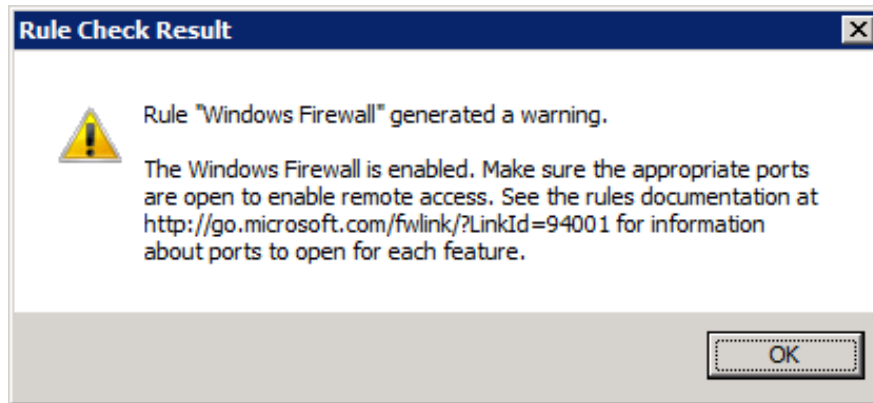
Rule Check Result

Rule "Windows Firewall" generated a warning.

The Windows Firewall is enabled. Make sure the appropriate ports are open to enable remote access. See the rules documentation at http://go.microsoft.com/fwlink/?LinkId=94001 for information about ports to open for each feature.

OK